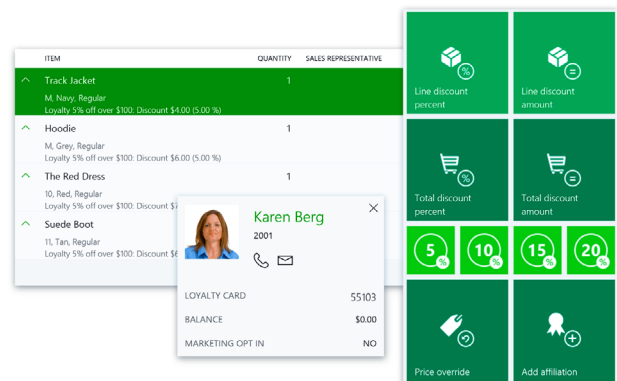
ITEM QUANTITY SALES REPRESENTATIVE

Track Jacket 1
M, Navy, Regular
Loyalty 5% off over $100: Discount $4.00 (5.00 %)

Hoodie 1
M, Grey, Regular
Loyalty 5% off over $100: Discount $6.00 (5.00 %)

The Red Dress 1
10, Red, Regular
Loyalty 5% off over $100: Discount $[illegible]

Suede Boot
11, Tan, Regular
Loyalty 5% off over $100: Discount $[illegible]

Karen Berg
2001

| | |
|---|---|
| LOYALTY CARD | 55103 |
| BALANCE | $0.00 |
| MARKETING OPT IN | NO |

Line discount percent

Line discount amount

Total discount percent

Total discount amount

5

10

15

20

Price override

Add affiliation